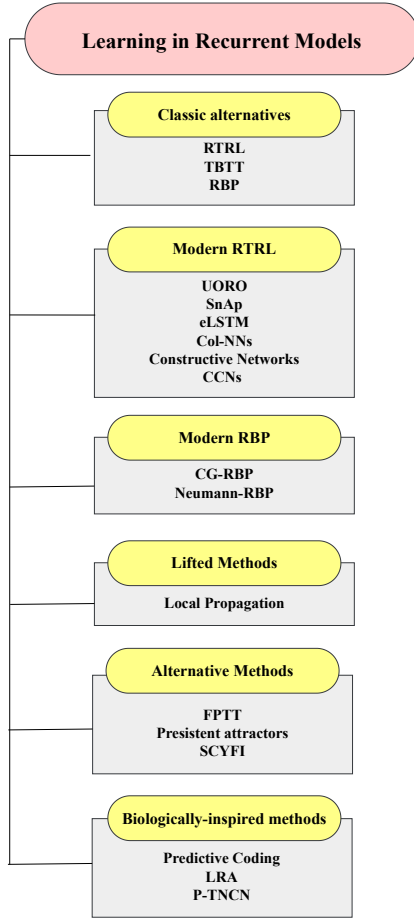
Learning in Recurrent Models

Classic alternatives

RTRL
TBTT
RBP

Modern RTRL

UORO
SnAp
eLSTM
Col-NNs
Constructive Networks
CCNs

Modern RBP

CG-RBP
Neumann-RBP

Lifted Methods

Local Propagation

Alternative Methods

FPTT
Presistent attractors
SCYFI

Biologically-inspired methods

Predictive Coding
LRA
P-TNCN